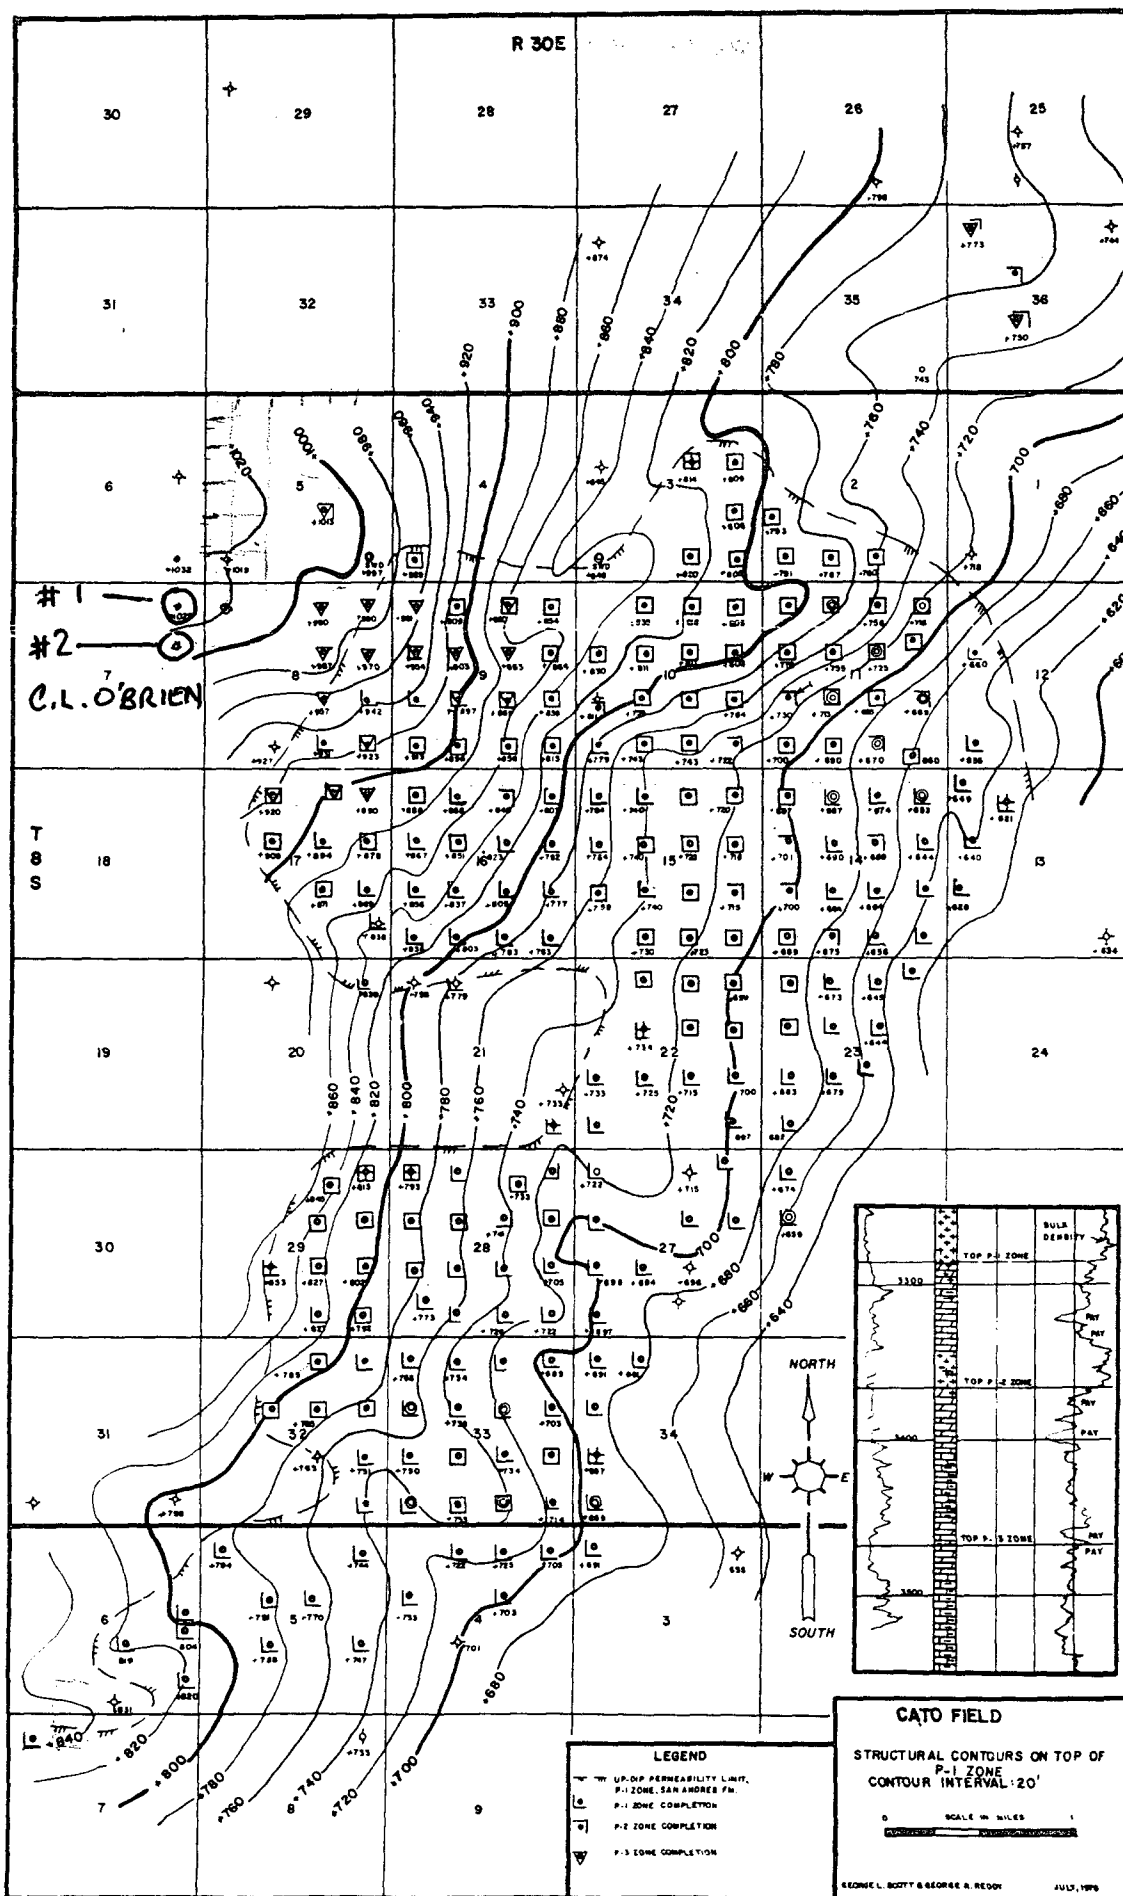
R 30E

30 29 28 27 26 25

31 32 33 34 35 36

6 5 4 3 2 1

#1

#2

7

C.L. O'BRIEN

8 9 10 11 12

T
8
S

18 17 16 15 14 13

19 20 21 22 23 24

30 29 28 27

31 32 33 34

6 5 4 3

7 8 9

+1020 +1000 +980 +960 +940 +920 +900 +880 +860 +840 +820 +800 +780 +760 +740 +720 +700 +680 +660 +640 +620

+860 +840 +820 +800 +780 +760 +740 +720 +700 +680 +660 +640

+840 +820 +800 +780 +760 +740 +720 +700 +680

NORTH

W E

SOUTH

BULK DENSITY

TOP P-1 ZONE

3300

PAY

PAY

TOP P-2 ZONE

PAY

3400

PAY

TOP P-3 ZONE

PAY

PAY

3500

LEGEND

UP-DIP PERMEABILITY LIMIT, P-1 ZONE, SAN ANDRES FM.

P-1 ZONE COMPLETION

P-2 ZONE COMPLETION

P-3 ZONE COMPLETION

CATO FIELD

STRUCTURAL CONTOURS ON TOP OF P-1 ZONE
CONTOUR INTERVAL: 20'

0 SCALE IN MILES 1

GEORGE L. SCOTT & GEORGE R. REDDY JULY, 1976